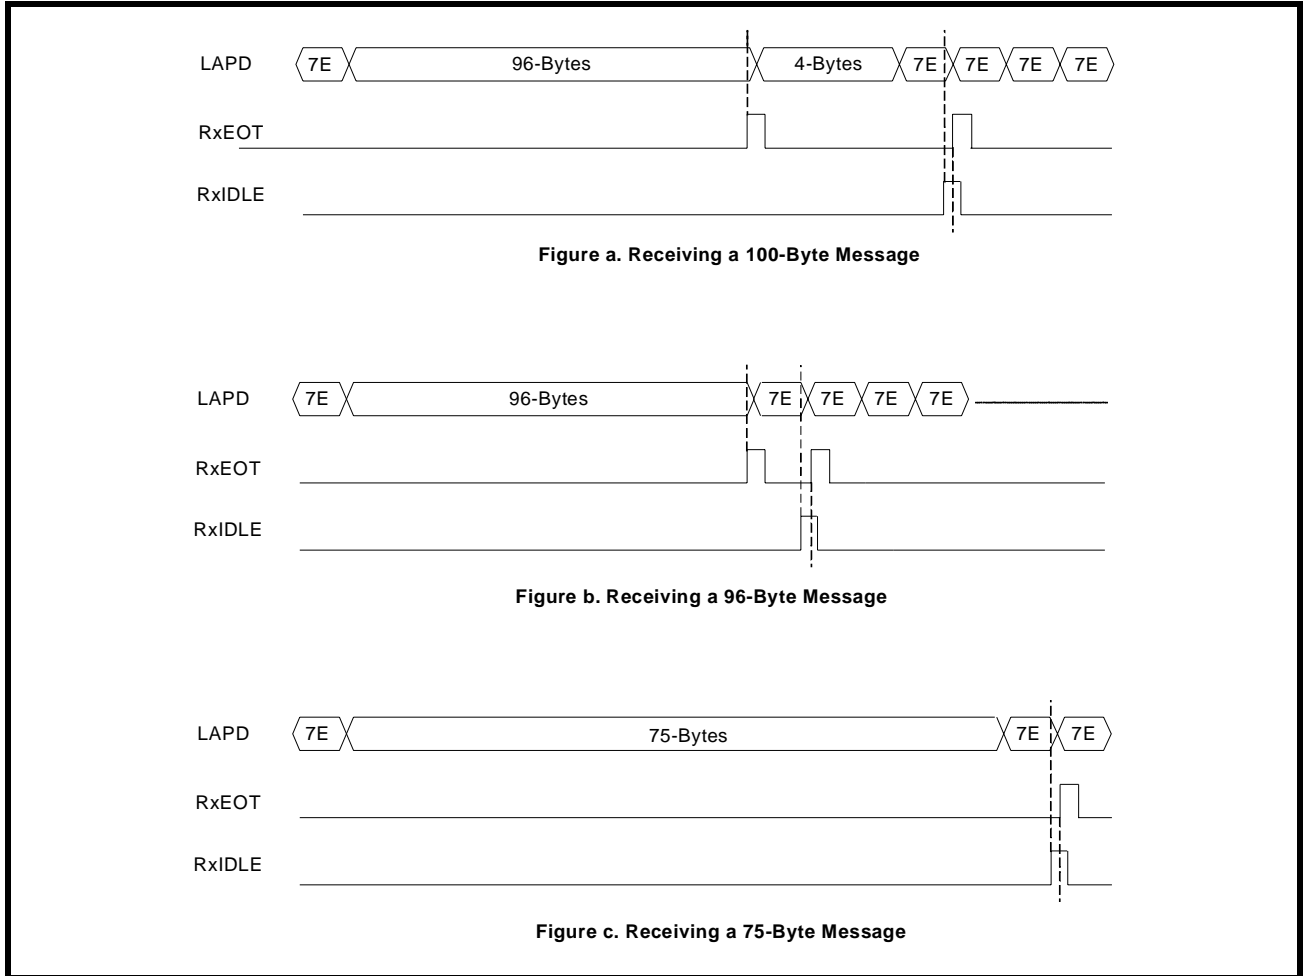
LAPD 7E 96-Bytes 4-Bytes 7E 7E 7E 7E

RxEOT

RxIDLE

Figure a. Receiving a 100-Byte Message

LAPD 7E 96-Bytes 7E 7E 7E 7E

RxEOT

RxIDLE

Figure b. Receiving a 96-Byte Message

LAPD 7E 75-Bytes 7E 7E

RxEOT

RxIDLE

Figure c. Receiving a 75-Byte Message